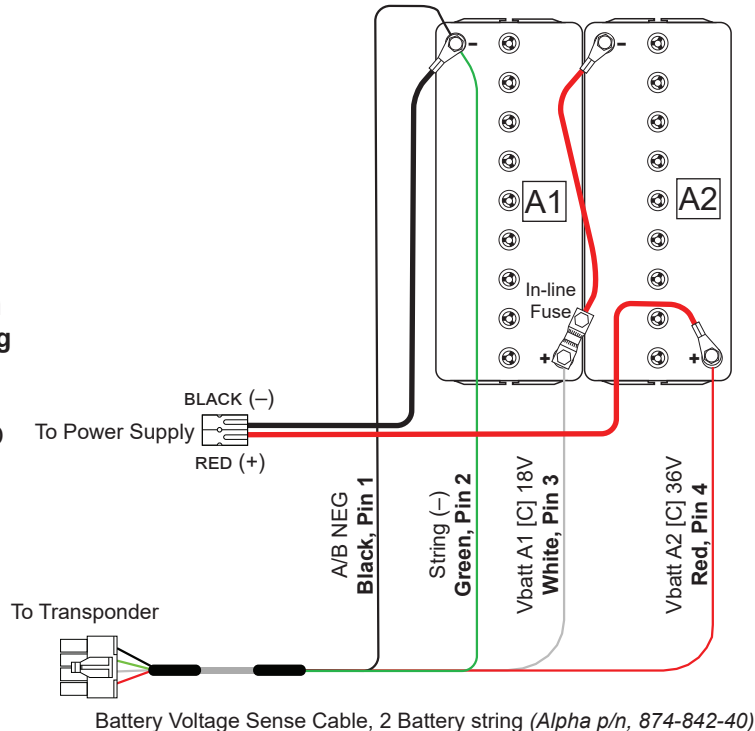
-
-
A1
A2
In-line Fuse
+
+
BLACK (–)
To Power Supply
RED (+)
A/B NEG **Black, Pin 1**
String (–) **Green, Pin 2**
Vbatt A1 [C] 18V **White, Pin 3**
Vbatt A2 [C] 36V **Red, Pin 4**
To Transponder
Battery Voltage Sense Cable, 2 Battery string *(Alpha p/n, 874-842-40)*